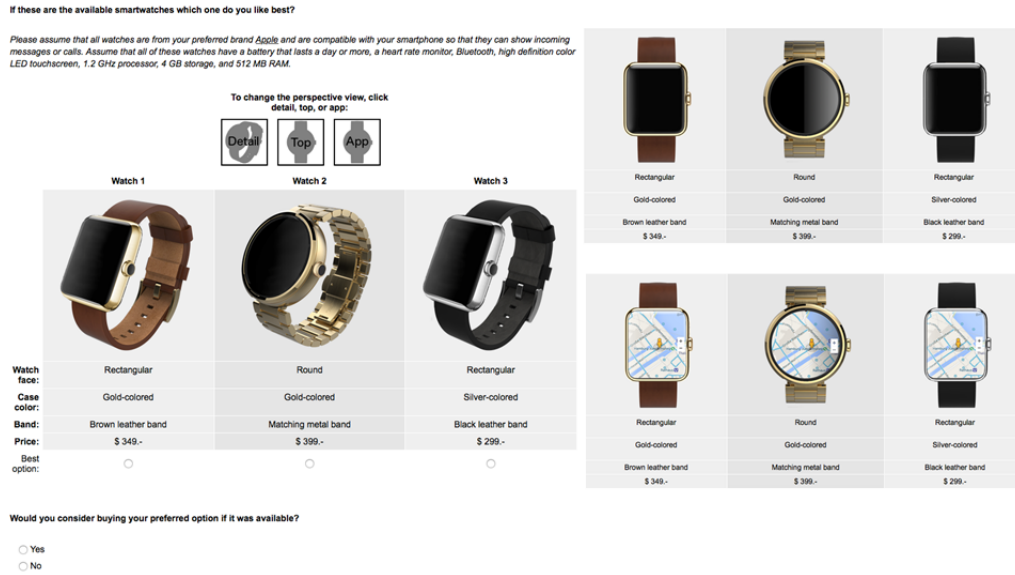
If these are the available smartwatches which one do you like best?

Please assume that all watches are from your preferred brand Apple and are compatible with your smartphone so that they can show incoming messages or calls. Assume that all of these watches have a battery that lasts a day or more, a heart rate monitor, Bluetooth, high definition color LED touchscreen, 1.2 GHz processor, 4 GB storage, and 512 MB RAM.

To change the perspective view, click detail, top, or app:

Detail Top App

| | Watch 1 | Watch 2 | Watch 3 |
|---|---|---|---|
| Watch face: | Rectangular | Round | Rectangular |
| Case color: | Gold-colored | Gold-colored | Silver-colored |
| Band: | Brown leather band | Matching metal band | Black leather band |
| Price: | $ 349.- | $ 399.- | $ 299.- |
| Best option: | ○ | ○ | ○ |

| Rectangular | Round | Rectangular |
|---|---|---|
| Gold-colored | Gold-colored | Silver-colored |
| Brown leather band | Matching metal band | Black leather band |
| $ 349.- | $ 399.- | $ 299.- |

| Rectangular | Round | Rectangular |
|---|---|---|
| Gold-colored | Gold-colored | Silver-colored |
| Brown leather band | Matching metal band | Black leather band |
| $ 349.- | $ 399.- | $ 299.- |

Would you consider buying your preferred option if it was available?

○ Yes
○ No